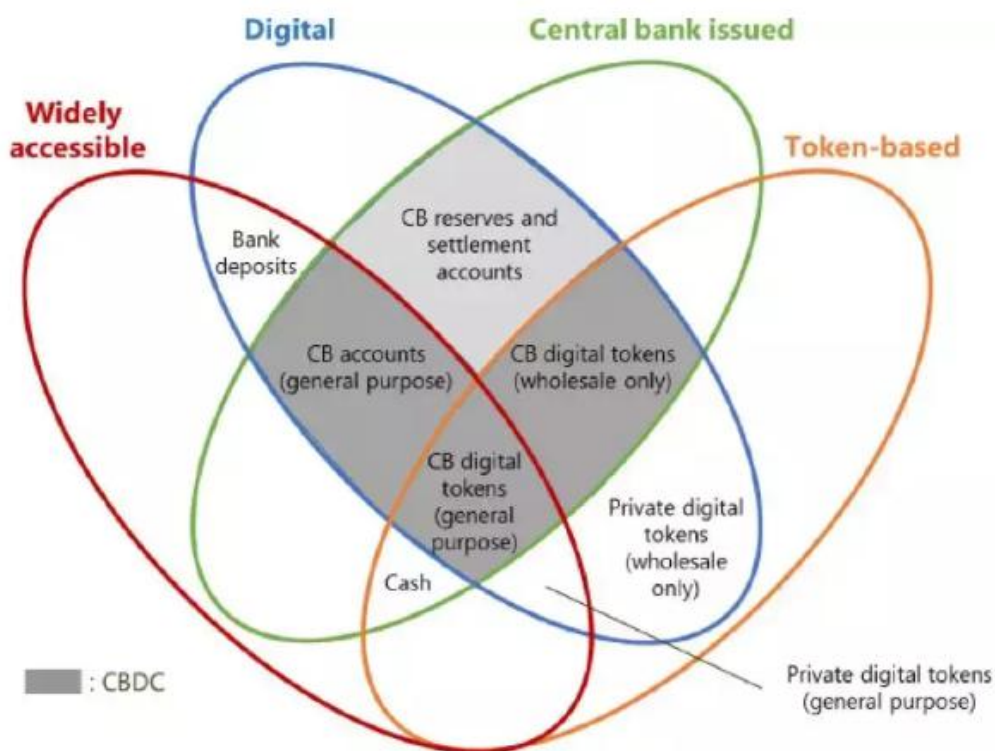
Digital

Central bank issued

Widely accessible

Token-based

Bank deposits

CB reserves and settlement accounts

CB accounts (general purpose)

CB digital tokens (wholesale only)

CB digital tokens (general purpose)

Private digital tokens (wholesale only)

Cash

: CBDC

Private digital tokens (general purpose)